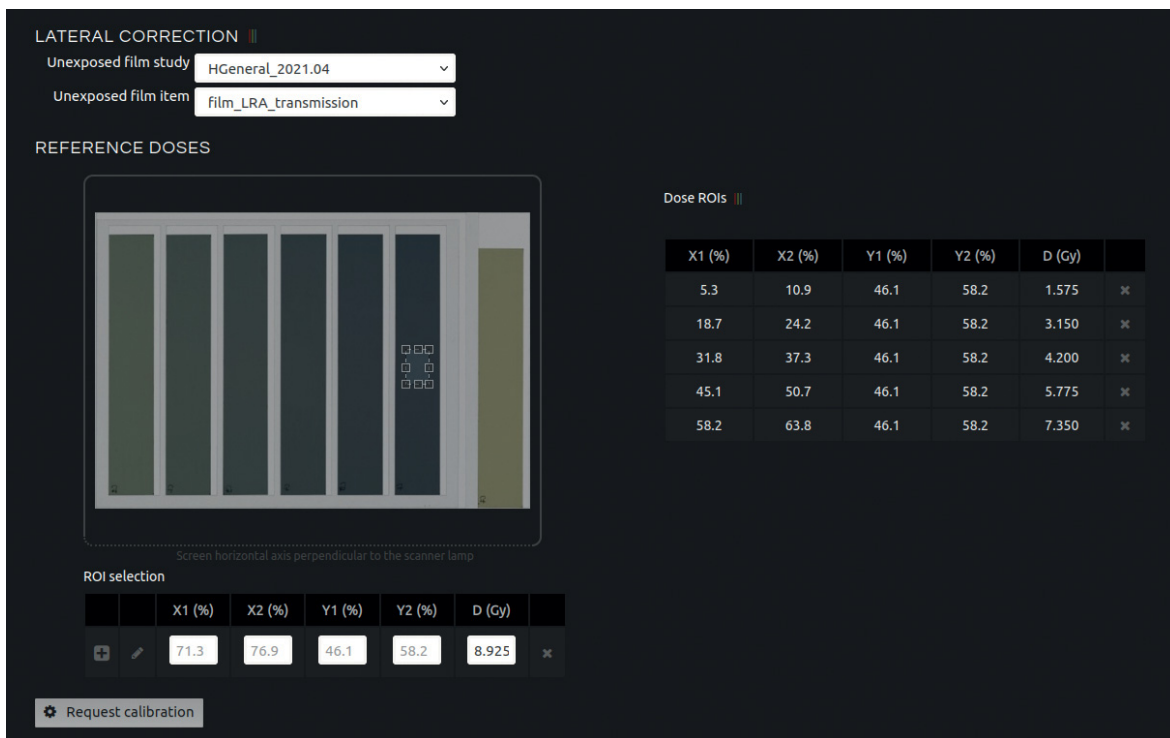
LATERAL CORRECTION

Unexposed film study HGeneral_2021.04

Unexposed film item film_LRA_transmission

REFERENCE DOSES

Dose ROIs

| X1 (%) | X2 (%) | Y1 (%) | Y2 (%) | D (Gy) | |
|---|---|---|---|---|---|
| 5.3 | 10.9 | 46.1 | 58.2 | 1.575 | × |
| 18.7 | 24.2 | 46.1 | 58.2 | 3.150 | × |
| 31.8 | 37.3 | 46.1 | 58.2 | 4.200 | × |
| 45.1 | 50.7 | 46.1 | 58.2 | 5.775 | × |
| 58.2 | 63.8 | 46.1 | 58.2 | 7.350 | × |

Screen horizontal axis perpendicular to the scanner lamp

ROI selection

| | | X1 (%) | X2 (%) | Y1 (%) | Y2 (%) | D (Gy) | |
|---|---|---|---|---|---|---|---|
| + | ✎ | 71.3 | 76.9 | 46.1 | 58.2 | 8.925 | × |

Request calibration